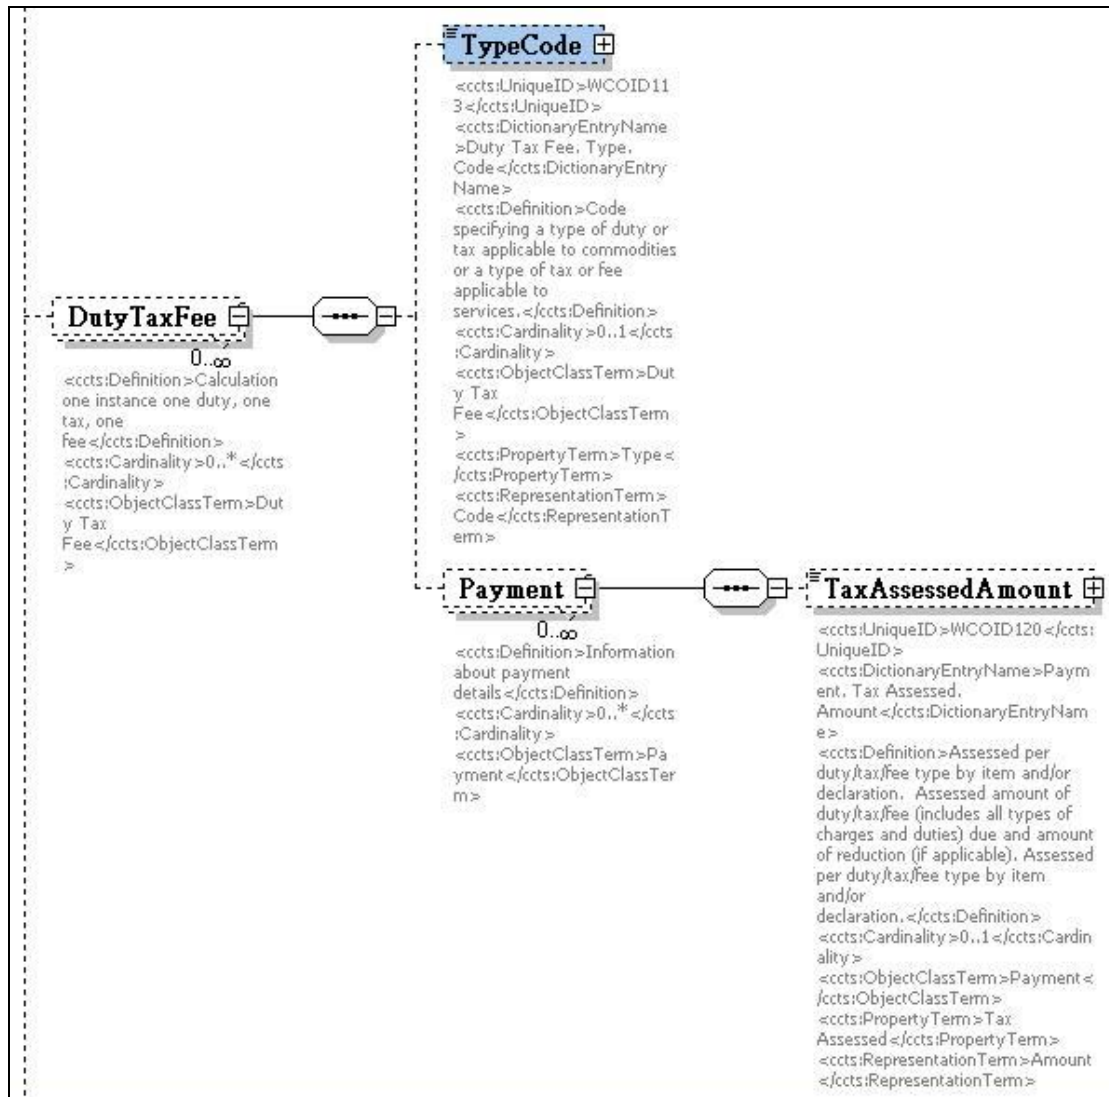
TypeCode

<ccts:UniqueID>WCOID113</ccts:UniqueID>
<ccts:DictionaryEntryName>Duty Tax Fee. Type. Code</ccts:DictionaryEntryName>
<ccts:Definition>Code specifying a type of duty or tax applicable to commodities or a type of tax or fee applicable to services.</ccts:Definition>
<ccts:Cardinality>0..1</ccts:Cardinality>
<ccts:ObjectClassTerm>Duty Tax Fee</ccts:ObjectClassTerm>
<ccts:PropertyTerm>Type</ccts:PropertyTerm>
<ccts:RepresentationTerm>Code</ccts:RepresentationTerm>

DutyTaxFee

0..∞

<ccts:Definition>Calculation one instance one duty, one tax, one fee</ccts:Definition>
<ccts:Cardinality>0..*</ccts:Cardinality>
<ccts:ObjectClassTerm>Duty Tax Fee</ccts:ObjectClassTerm>

Payment

0..∞

<ccts:Definition>Information about payment details</ccts:Definition>
<ccts:Cardinality>0..*</ccts:Cardinality>
<ccts:ObjectClassTerm>Payment</ccts:ObjectClassTerm>

TaxAssessedAmount

<ccts:UniqueID>WCOID120</ccts:UniqueID>
<ccts:DictionaryEntryName>Payment. Tax Assessed. Amount</ccts:DictionaryEntryName>
<ccts:Definition>Assessed per duty/tax/fee type by item and/or declaration. Assessed amount of duty/tax/fee (includes all types of charges and duties) due and amount of reduction (if applicable). Assessed per duty/tax/fee type by item and/or declaration.</ccts:Definition>
<ccts:Cardinality>0..1</ccts:Cardinality>
<ccts:ObjectClassTerm>Payment</ccts:ObjectClassTerm>
<ccts:PropertyTerm>Tax Assessed</ccts:PropertyTerm>
<ccts:RepresentationTerm>Amount</ccts:RepresentationTerm>